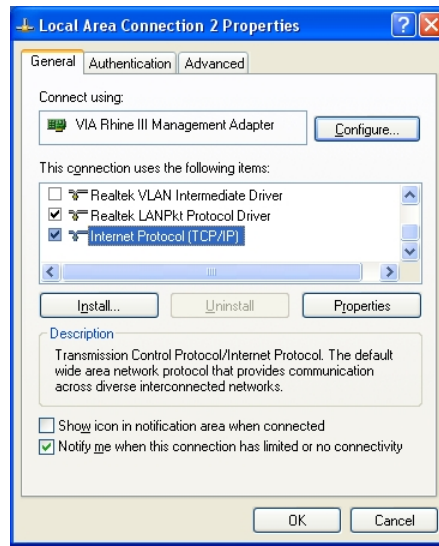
Local Area Connection 2 Properties

General | Authentication | Advanced

Connect using:

VIA Rhine III Management Adapter

Configure...

This connection uses the following items:

Realtek VLAN Intermediate Driver
Realtek LANPkt Protocol Driver
Internet Protocol (TCP/IP)

Install... | Uninstall | Properties

Description

Transmission Control Protocol/Internet Protocol. The default wide area network protocol that provides communication across diverse interconnected networks.

Show icon in notification area when connected
Notify me when this connection has limited or no connectivity

OK | Cancel